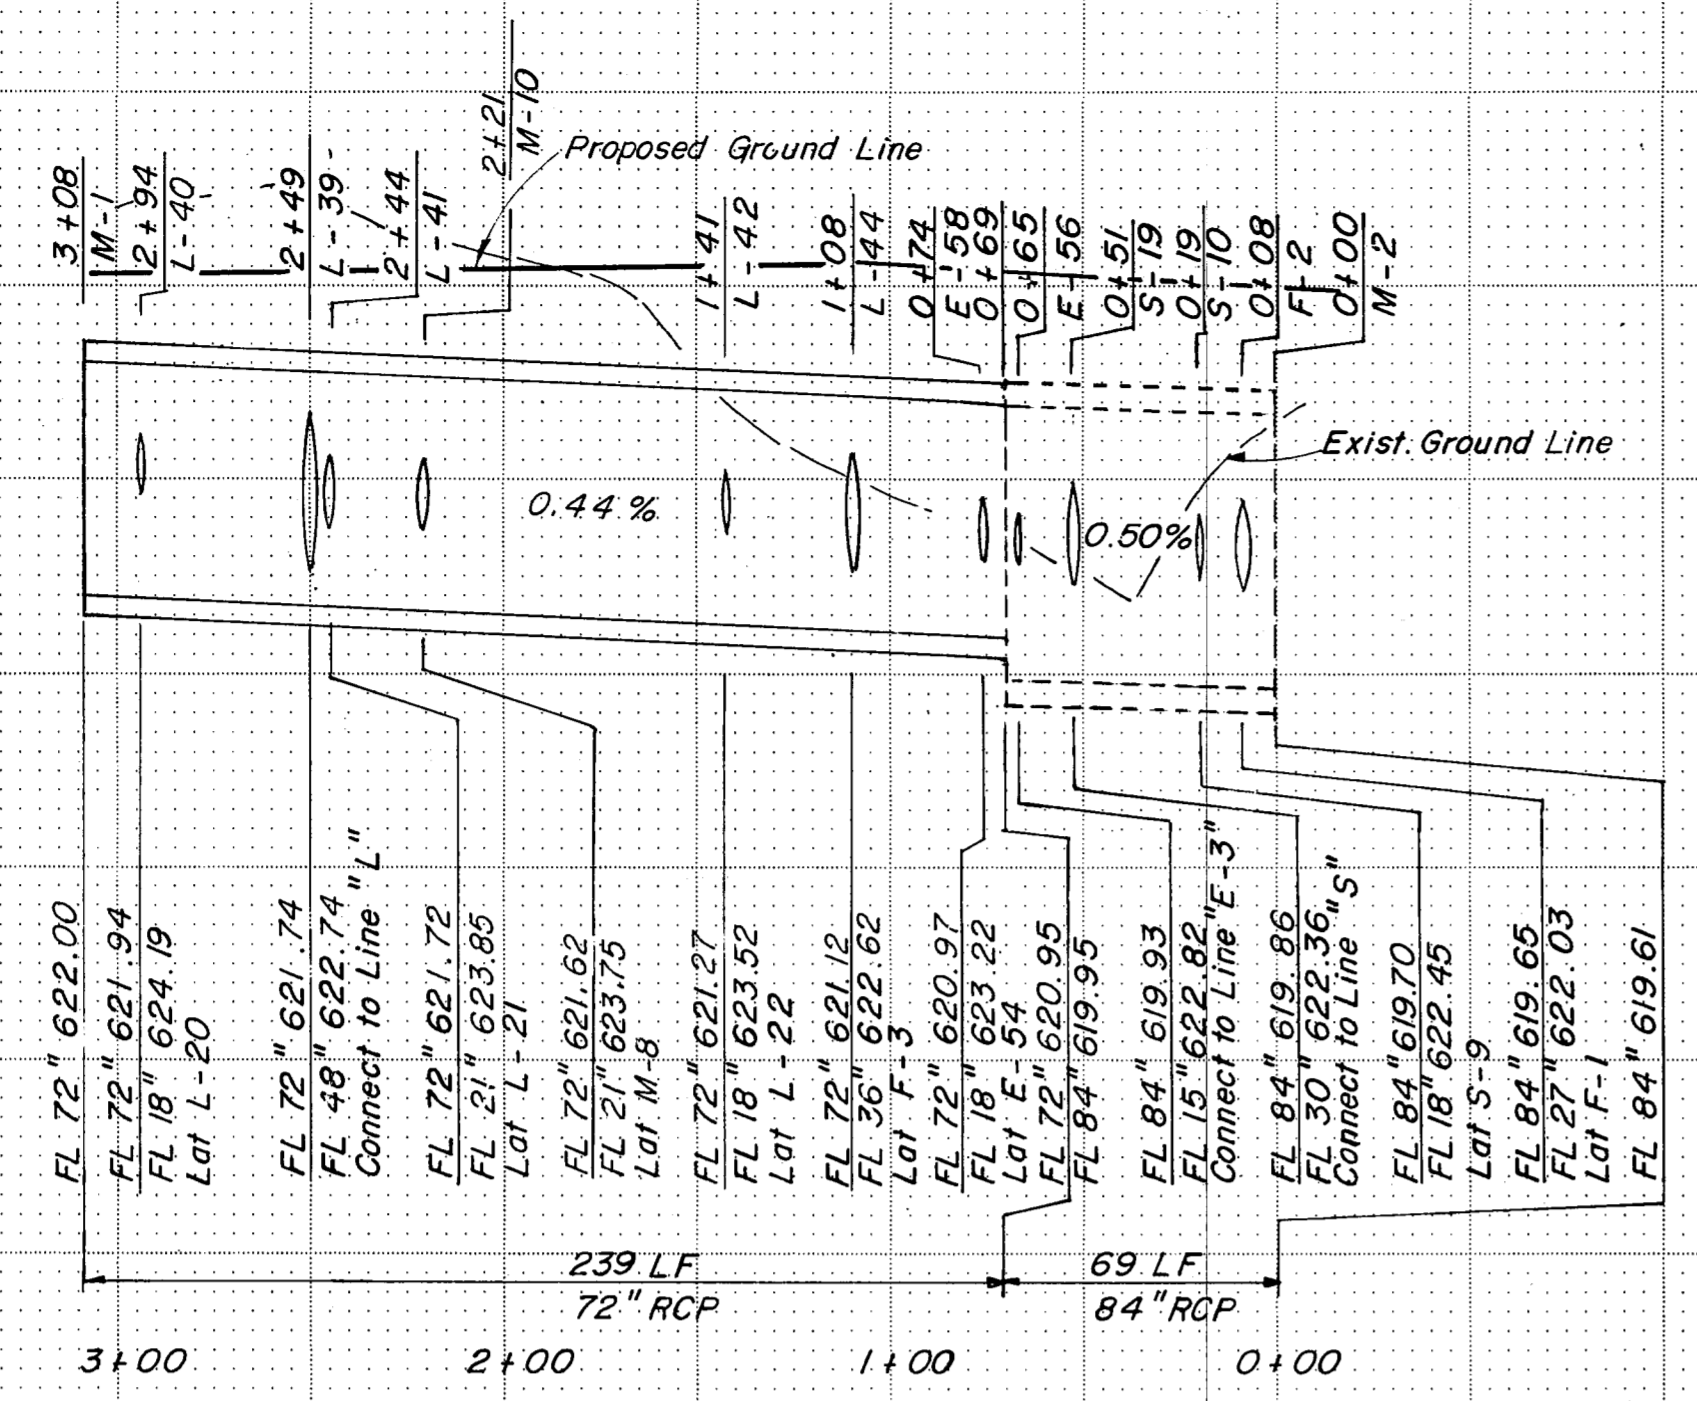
3+08
M-1
2+94
L-40
2+49
L-39
2+44
L-41
2+21
M-10
Proposed Ground Line
1+41
L-42
1+08
L-44
0+74
E-58
0+69
0+65
E-56
0+51
S-19
0+19
S-10
0+08
F-2
0+00
M-2

0.44 %
Exist. Ground Line
0.50%

FL 72" 622.00
FL 72" 621.94
FL 18" 624.19
Lat L-20
FL 72" 621.74
FL 48" 622.74
Connect to Line "L"
FL 72" 621.72
FL 21" 623.85
Lat L-21
FL 72" 621.62
FL 21" 623.75
Lat M-8
FL 72" 621.27
FL 18" 623.52
Lat L-22
FL 72" 621.12
FL 36" 622.62
Lat F-3
FL 72" 620.97
FL 18" 623.22
Lat E-54
FL 72" 620.95
FL 84" 619.95
FL 84" 619.93
FL 15" 622.82
Connect to Line "E-3"
FL 84" 619.86
FL 30" 622.36
Connect to Line "S"
FL 84" 619.70
FL 18" 622.45
Lat S-9
FL 84" 619.65
FL 27" 622.03
Lat F-1
FL 84" 619.61

239 LF
72" RCP
69 LF
84" RCP

3+00
2+00
1+00
0+00